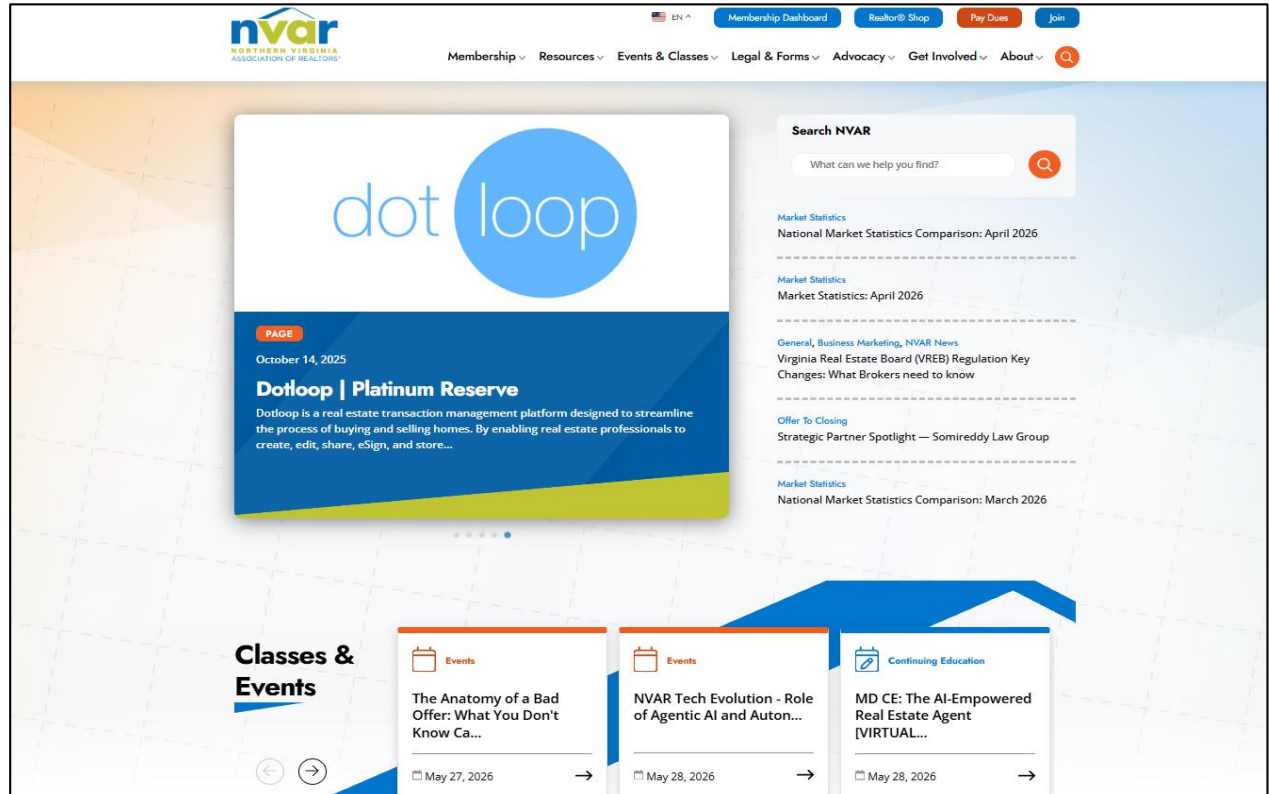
nvar
NORTHERN VIRGINIA ASSOCIATION OF REALTORS®

EN ^ Membership Dashboard Realtor® Shop Pay Dues Join

Membership Resources Events & Classes Legal & Forms Advocacy Get Involved About

dot loop

PAGE

October 14, 2025

Dotloop | Platinum Reserve

Dotloop is a real estate transaction management platform designed to streamline the process of buying and selling homes. By enabling real estate professionals to create, edit, share, eSign, and store...

Search NVAR

What can we help you find?

Market Statistics
National Market Statistics Comparison: April 2026

Market Statistics
Market Statistics: April 2026

General, Business Marketing, NVAR News
Virginia Real Estate Board (VREB) Regulation Key Changes: What Brokers need to know

Offer To Closing
Strategic Partner Spotlight — Somireddy Law Group

Market Statistics
National Market Statistics Comparison: March 2026

Classes & Events

Events
The Anatomy of a Bad Offer: What You Don't Know Ca...
May 27, 2026

Events
NVAR Tech Evolution - Role of Agentic AI and Auton...
May 28, 2026

Continuing Education
MD CE: The AI-Empowered Real Estate Agent [VIRTUAL...
May 28, 2026